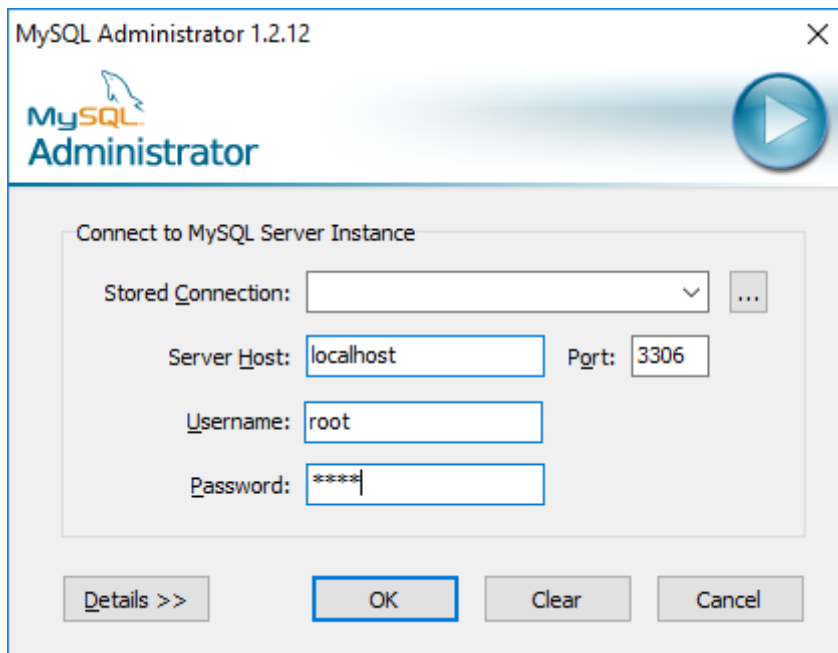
MySQL Administrator 1.2.12

MySQL
Administrator

Connect to MySQL Server Instance

Stored Connection:
...

Server Host: localhost
Port: 3306

Username: root

Password: ****

Details >>
OK
Clear
Cancel